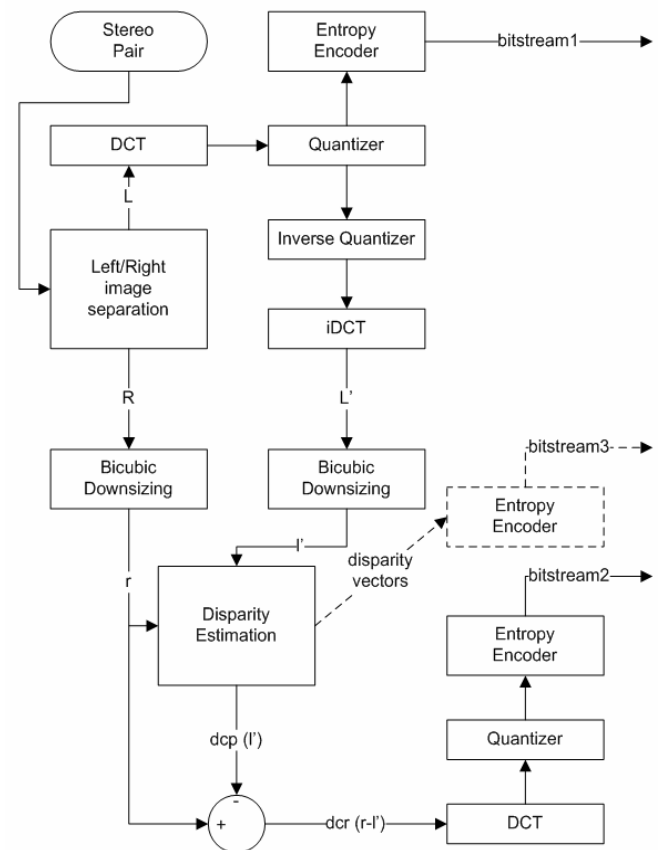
Stereo Pair

Entropy Encoder

bitstream1

DCT

Quantizer

L

Inverse Quantizer

Left/Right image separation

iDCT

R

L'

bitstream3

Bicubic Downsizing

Bicubic Downsizing

Entropy Encoder

l'

disparity vectors

r

bitstream2

Disparity Estimation

Entropy Encoder

dcp (l')

Quantizer

-

+

dcr (r-l')

DCT